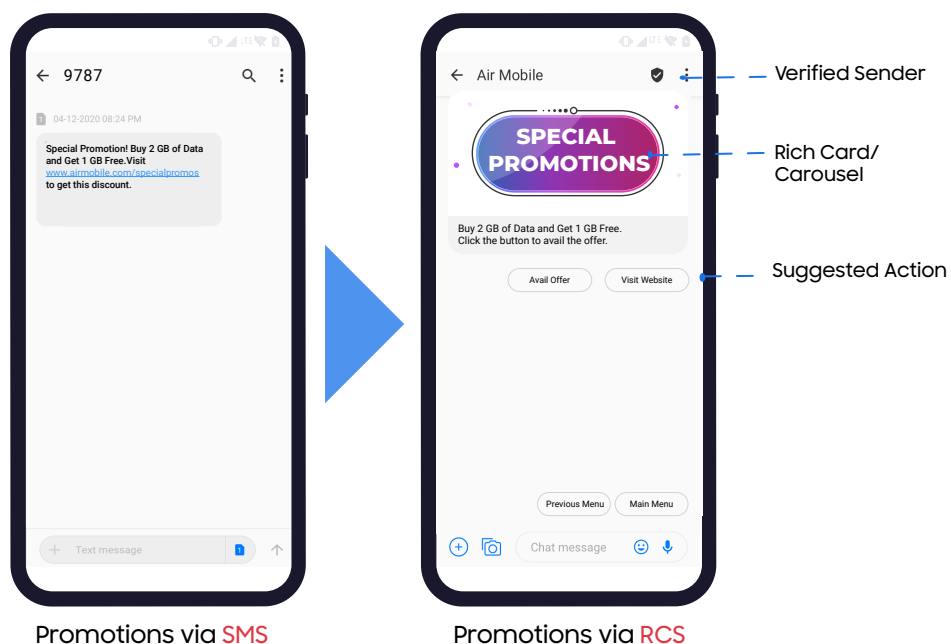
9787

04-12-2020 08:24 PM

Special Promotion! Buy 2 GB of Data and Get 1 GB Free.Visit www.airmobile.com/specialpromos to get this discount.

Text message

Promotions via SMS

Air Mobile

SPECIAL PROMOTIONS

Buy 2 GB of Data and Get 1 GB Free. Click the button to avail the offer.

Avail Offer

Visit Website

Previous Menu

Main Menu

Chat message

Promotions via RCS

Verified Sender

Rich Card/ Carousel

Suggested Action